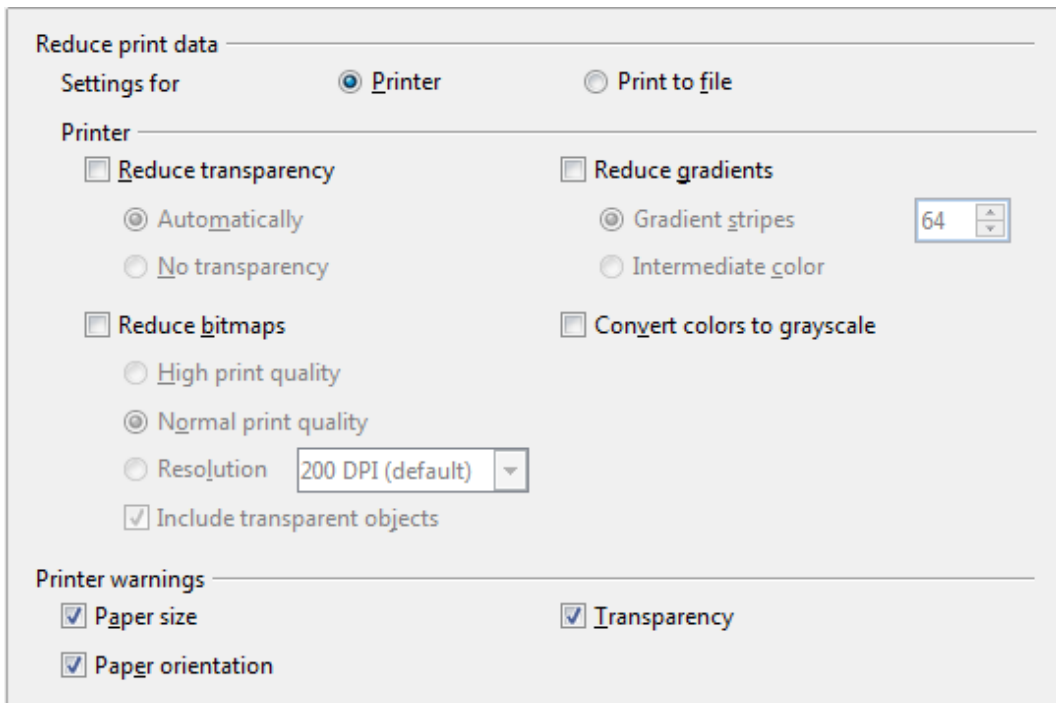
Reduce print data

Settings for Printer Print to file

Printer

Reduce transparency

Automatically

No transparency

Reduce gradients

Gradient stripes 64

Intermediate color

Reduce bitmaps

High print quality

Normal print quality

Resolution 200 DPI (default)

Include transparent objects

Convert colors to grayscale

Printer warnings

Paper size

Transparency

Paper orientation